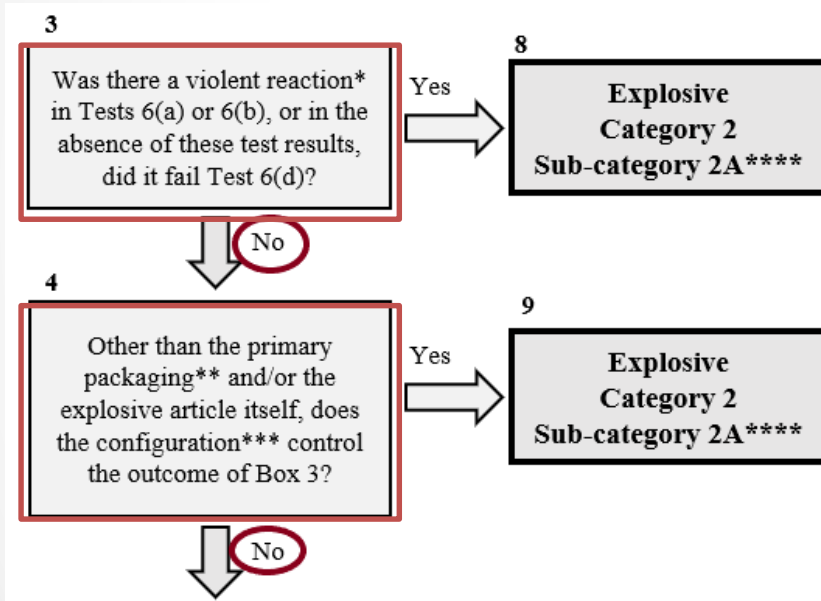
3

Was there a violent reaction* in Tests 6(a) or 6(b), or in the absence of these test results, did it fail Test 6(d)?

Yes

8

Explosive
Category 2
Sub-category 2A****

No

4

Other than the primary packaging** and/or the explosive article itself, does the configuration*** control the outcome of Box 3?

Yes

9

Explosive
Category 2
Sub-category 2A****

No